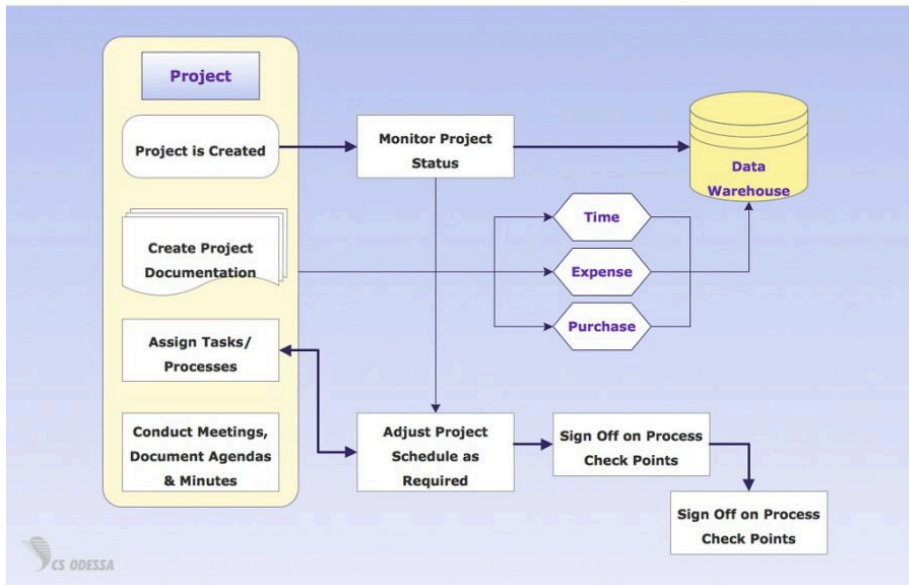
Project

Project is Created

Create Project Documentation

Assign Tasks/ Processes

Conduct Meetings, Document Agendas & Minutes

Monitor Project Status

Data Warehouse

Time

Expense

Purchase

Adjust Project Schedule as Required

Sign Off on Process Check Points

Sign Off on Process Check Points

CS ODESSA